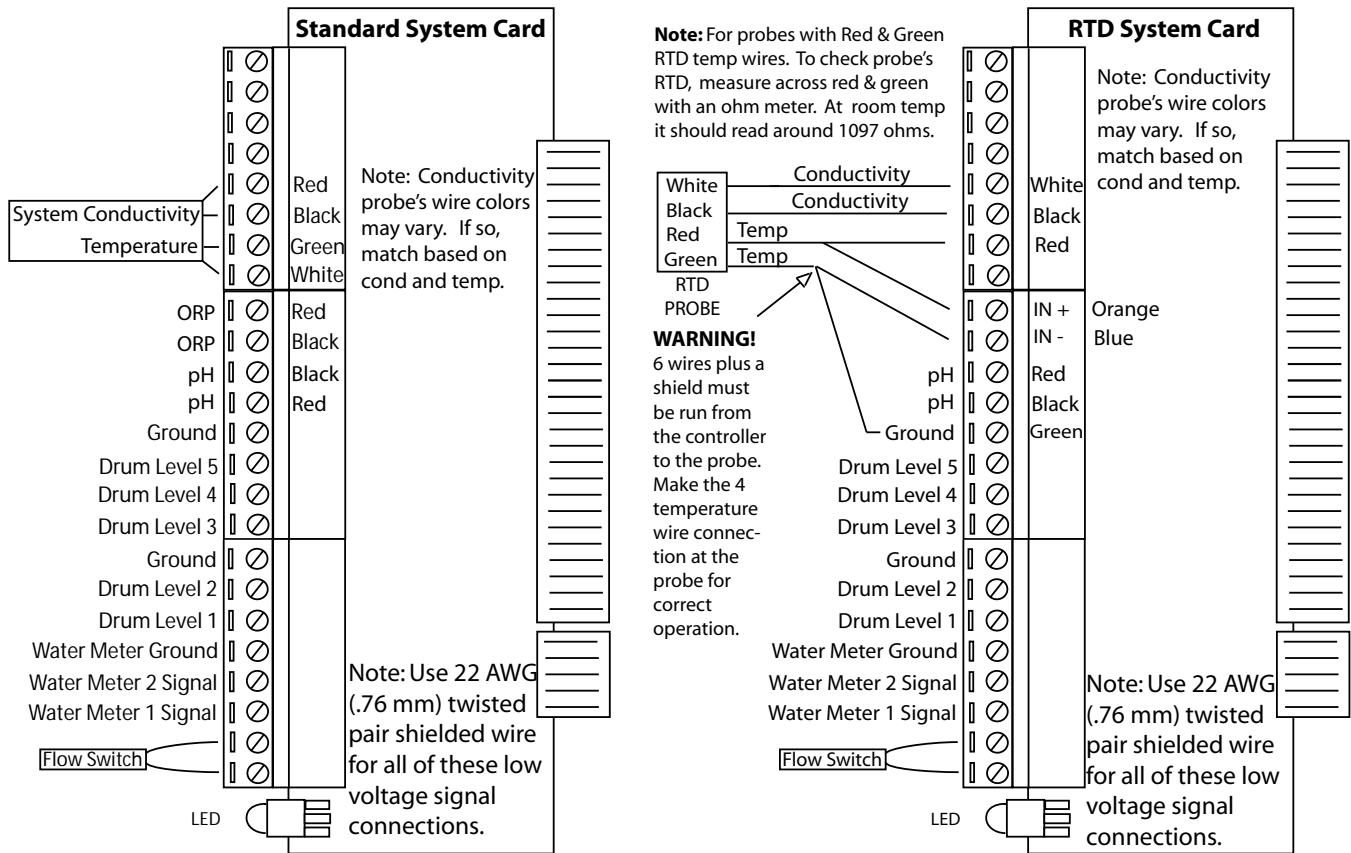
Standard System Card

System Conductivity
Temperature

Red
Black
Green
White

Note: Conductivity probe's wire colors may vary. If so, match based on cond and temp.

ORP
ORP
pH
pH
Ground
Drum Level 5
Drum Level 4
Drum Level 3

Red
Black
Black
Red

Ground
Drum Level 2
Drum Level 1
Water Meter Ground
Water Meter 2 Signal
Water Meter 1 Signal
Flow Switch

Note: Use 22 AWG (.76 mm) twisted pair shielded wire for all of these low voltage signal connections.

LED

**Note:** For probes with Red & Green RTD temp wires. To check probe's RTD, measure across red & green with an ohm meter. At room temp it should read around 1097 ohms.

White
Black
Red
Green
RTD PROBE

Conductivity
Conductivity
Temp
Temp

**WARNING!** 6 wires plus a shield must be run from the controller to the probe. Make the 4 temperature wire connection at the probe for correct operation.

RTD System Card

Note: Conductivity probe's wire colors may vary. If so, match based on cond and temp.

White
Black
Red

IN +
IN -
Orange
Blue

pH
pH
Ground
Drum Level 5
Drum Level 4
Drum Level 3

Red
Black
Green

Ground
Drum Level 2
Drum Level 1
Water Meter Ground
Water Meter 2 Signal
Water Meter 1 Signal
Flow Switch

Note: Use 22 AWG (.76 mm) twisted pair shielded wire for all of these low voltage signal connections.

LED